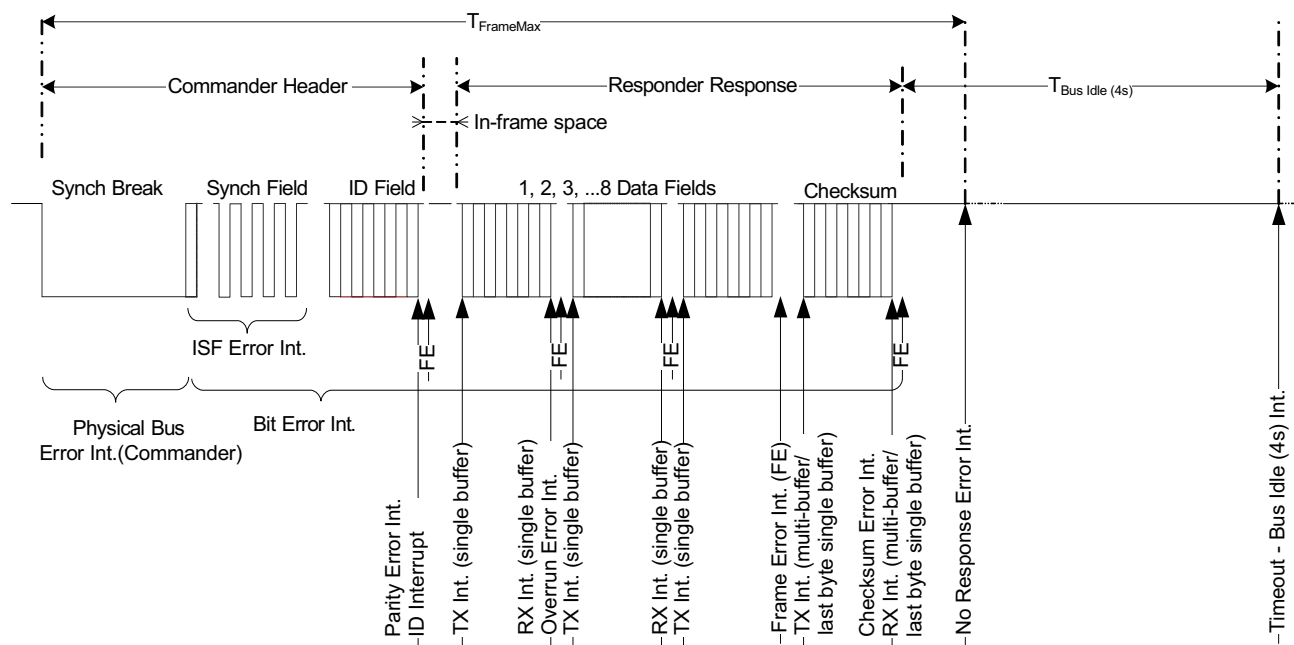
$T_{FrameMax}$

Commander Header

Responder Response

$T_{Bus\ Idle\ (4s)}$

In-frame space

Synch Break

Synch Field

ID Field

1, 2, 3, ...8 Data Fields

Checksum

ISF Error Int.

FE

FE

FE

FE

Physical Bus Error Int.(Commander)

Bit Error Int.

Parity Error Int.
-ID Interrupt

-TX Int. (single buffer)

RX Int. (single buffer)
-Overrun Error Int.
-TX Int. (single buffer)

-RX Int. (single buffer)
-TX Int. (single buffer)

-Frame Error Int. (FE)
-TX Int. (multi-buffer/ last byte single buffer)

Checksum Error Int.
-RX Int. (multi-buffer/ last byte single buffer)

-No Response Error Int.

-Timeout - Bus Idle (4s) Int.